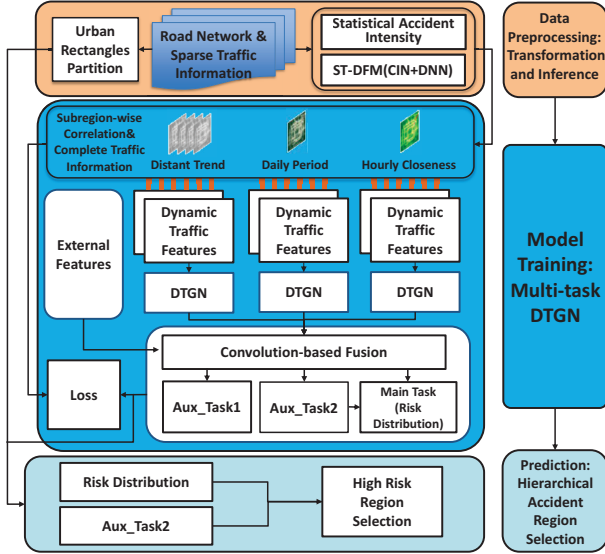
Urban Rectangles Partition

Road Network & Sparse Traffic Information

Statistical Accident Intensity

ST-DFM(CIN+DNN)

Data Preprocessing: Transformation and Inference

Subregion-wise Correlation& Complete Traffic Information

Distant Trend

Daily Period

Hourly Closeness

External Features

Dynamic Traffic Features

Dynamic Traffic Features

Dynamic Traffic Features

DTGN

DTGN

DTGN

Model Training: Multi-task DTGN

Convolution-based Fusion

Loss

Aux_Task1

Aux_Task2

Main Task (Risk Distribution)

Risk Distribution

Aux_Task2

High Risk Region Selection

Prediction: Hierarchical Accident Region Selection